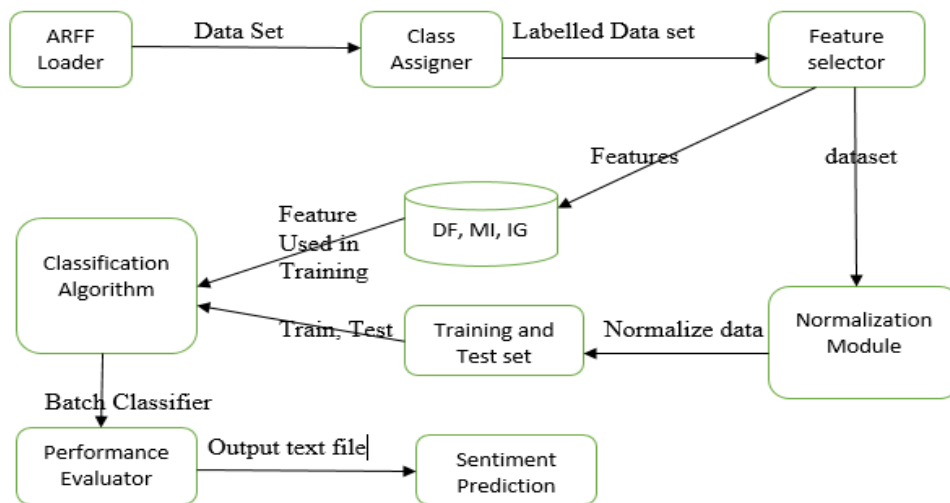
ARFF Loader

Data Set

Class Assigner

Labelled Data set

Feature selector

Features

dataset

DF, MI, IG

Feature Used in Training

Classification Algorithm

Train, Test

Training and Test set

Normalize data

Normalization Module

Batch Classifier

Performance Evaluator

Output text file

Sentiment Prediction